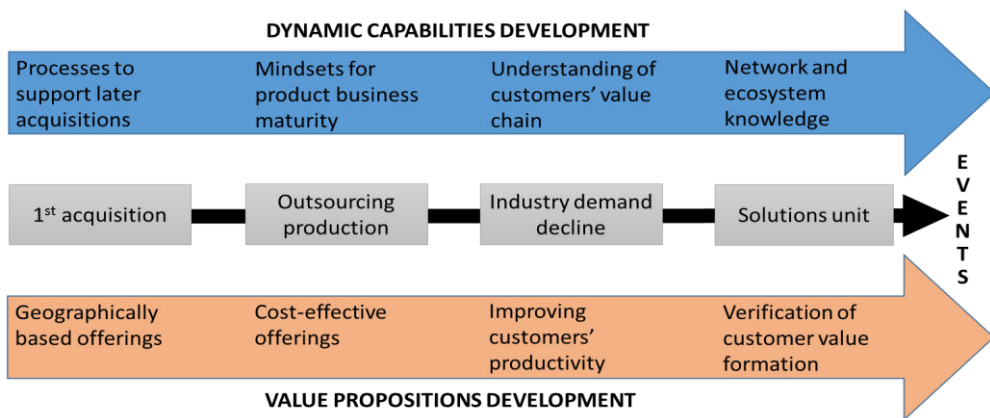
DYNAMIC CAPABILITIES DEVELOPMENT

Processes to support later acquisitions

Mindsets for product business maturity

Understanding of customers' value chain

Network and ecosystem knowledge

1$^{st}$ acquisition

Outsourcing production

Industry demand decline

Solutions unit

EVENTS

Geographically based offerings

Cost-effective offerings

Improving customers' productivity

Verification of customer value formation

VALUE PROPOSITIONS DEVELOPMENT